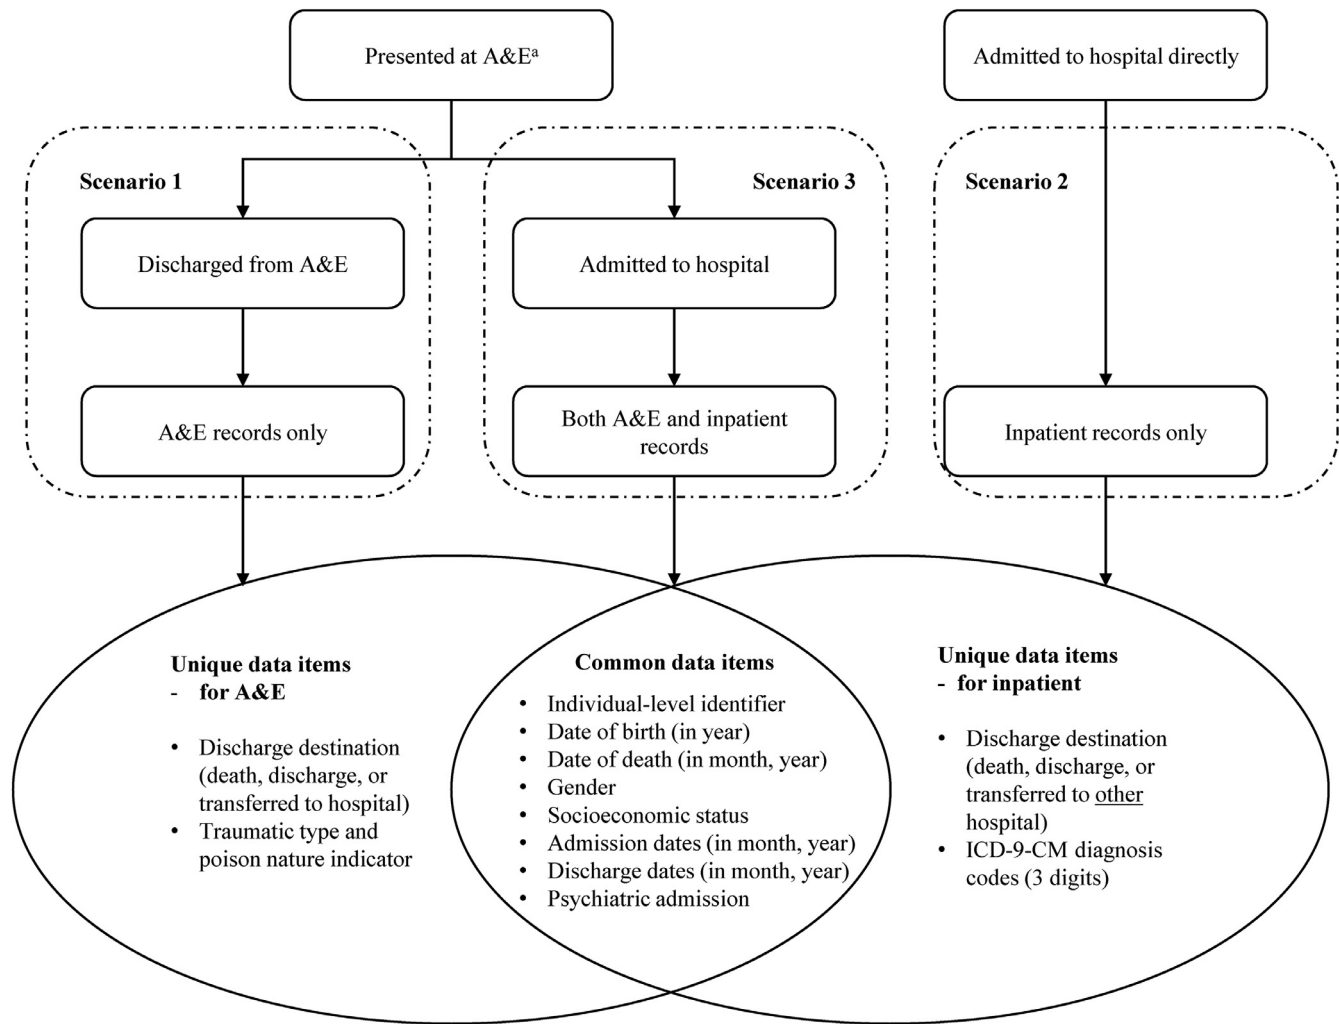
Presented at A&E$^{a}$

Admitted to hospital directly

Scenario 1

Scenario 3

Scenario 2

Discharged from A&E

Admitted to hospital

A&E records only

Both A&E and inpatient records

Inpatient records only

Unique data items
- for A&E

• Discharge destination (death, discharge, or transferred to hospital)
• Traumatic type and poison nature indicator

Common data items

• Individual-level identifier
• Date of birth (in year)
• Date of death (in month, year)
• Gender
• Socioeconomic status
• Admission dates (in month, year)
• Discharge dates (in month, year)
• Psychiatric admission

Unique data items
- for inpatient

• Discharge destination (death, discharge, or transferred to other hospital)
• ICD-9-CM diagnosis codes (3 digits)